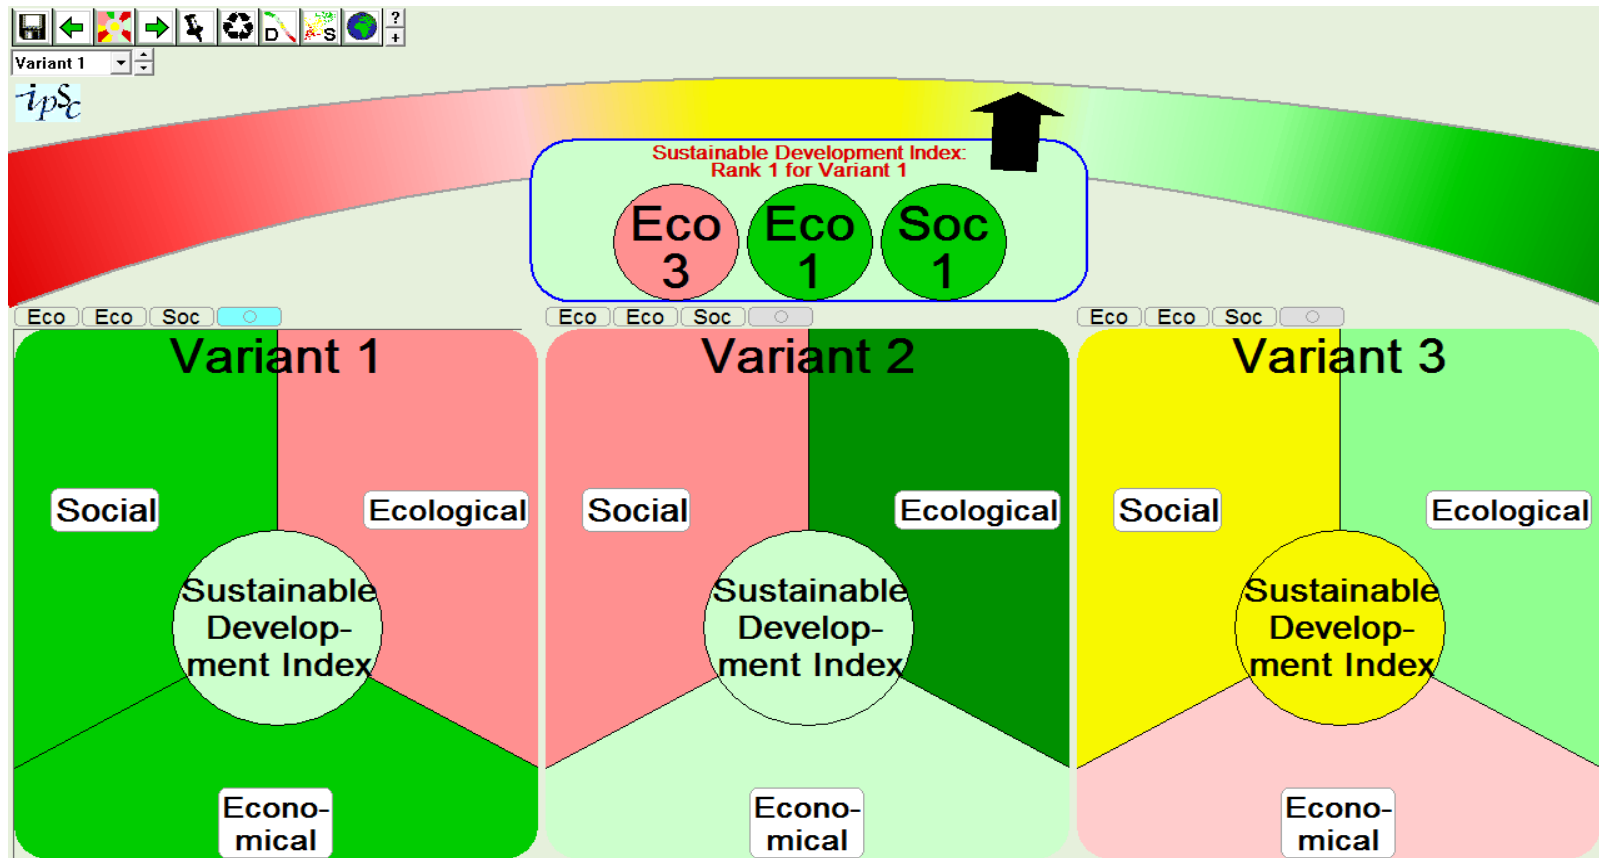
D S ? +

Variant 1

ipSc

Sustainable Development Index: Rank 1 for Variant 1

Eco 3

Eco 1

Soc 1

Eco Eco Soc

Variant 1

Social

Ecological

Sustainable Development Index

Economical

Eco Eco Soc

Variant 2

Social

Ecological

Sustainable Development Index

Economical

Eco Eco Soc

Variant 3

Social

Ecological

Sustainable Development Index

Economical